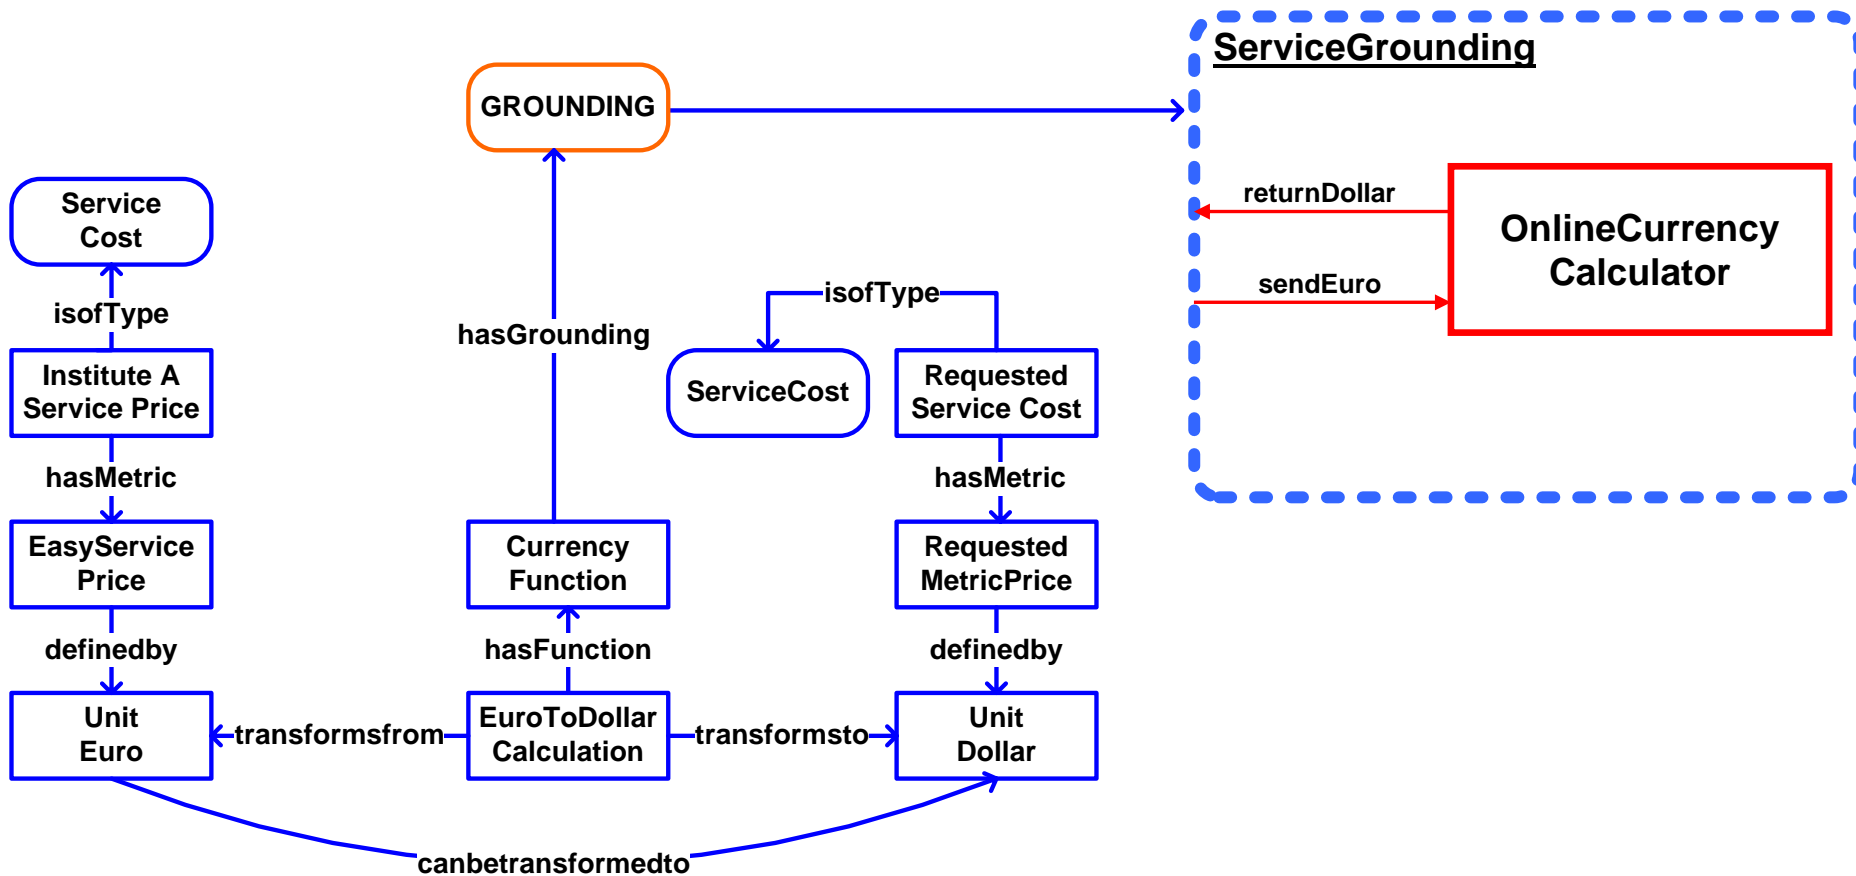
ServiceGrounding

GROUNDING

returnDollar

OnlineCurrency Calculator

sendEuro

Service Cost

isofType

Institute A Service Price

hasMetric

EasyService Price

definedby

Unit Euro

hasGrounding

Currency Function

hasFunction

EuroToDollar Calculation

transformsfrom

transformsto

isofType

ServiceCost

Requested Service Cost

hasMetric

Requested MetricPrice

definedby

Unit Dollar

canbetransformedto